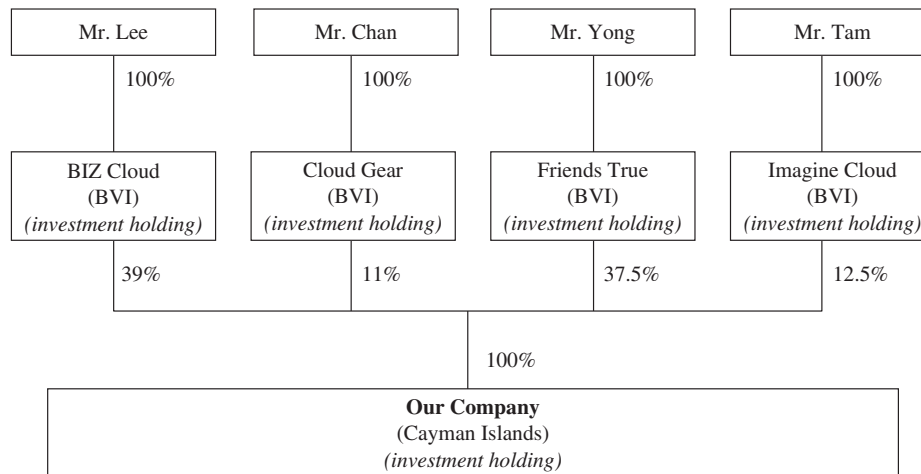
Mr. Lee

Mr. Chan

Mr. Yong

Mr. Tam

100%

100%

100%

100%

BIZ Cloud
(BVI)
*(investment holding)*

Cloud Gear
(BVI)
*(investment holding)*

Friends True
(BVI)
*(investment holding)*

Imagine Cloud
(BVI)
*(investment holding)*

39%

11%

37.5%

12.5%

100%

**Our Company**
(Cayman Islands)
*(investment holding)*